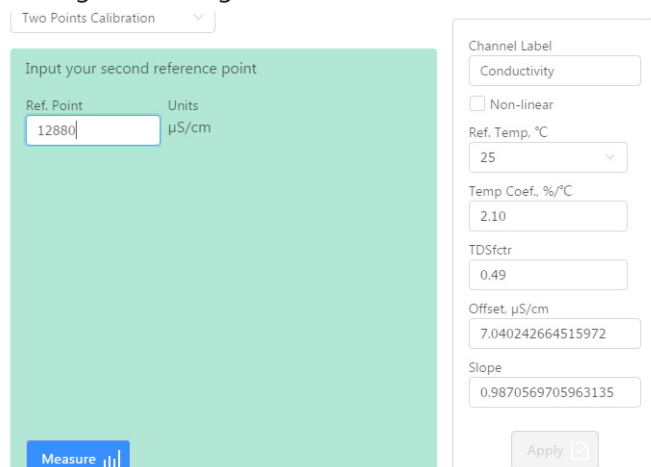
Two Points Calibration

Input your second reference point

Ref. Point
12880

Units
μS/cm

Measure

Channel Label
Conductivity

Non-linear

Ref. Temp, °C
25

Temp Coef., %/°C
2.10

TDSfctr
0.49

Offset, μS/cm
7.040242664515972

Slope
0.9870569705963135

Apply